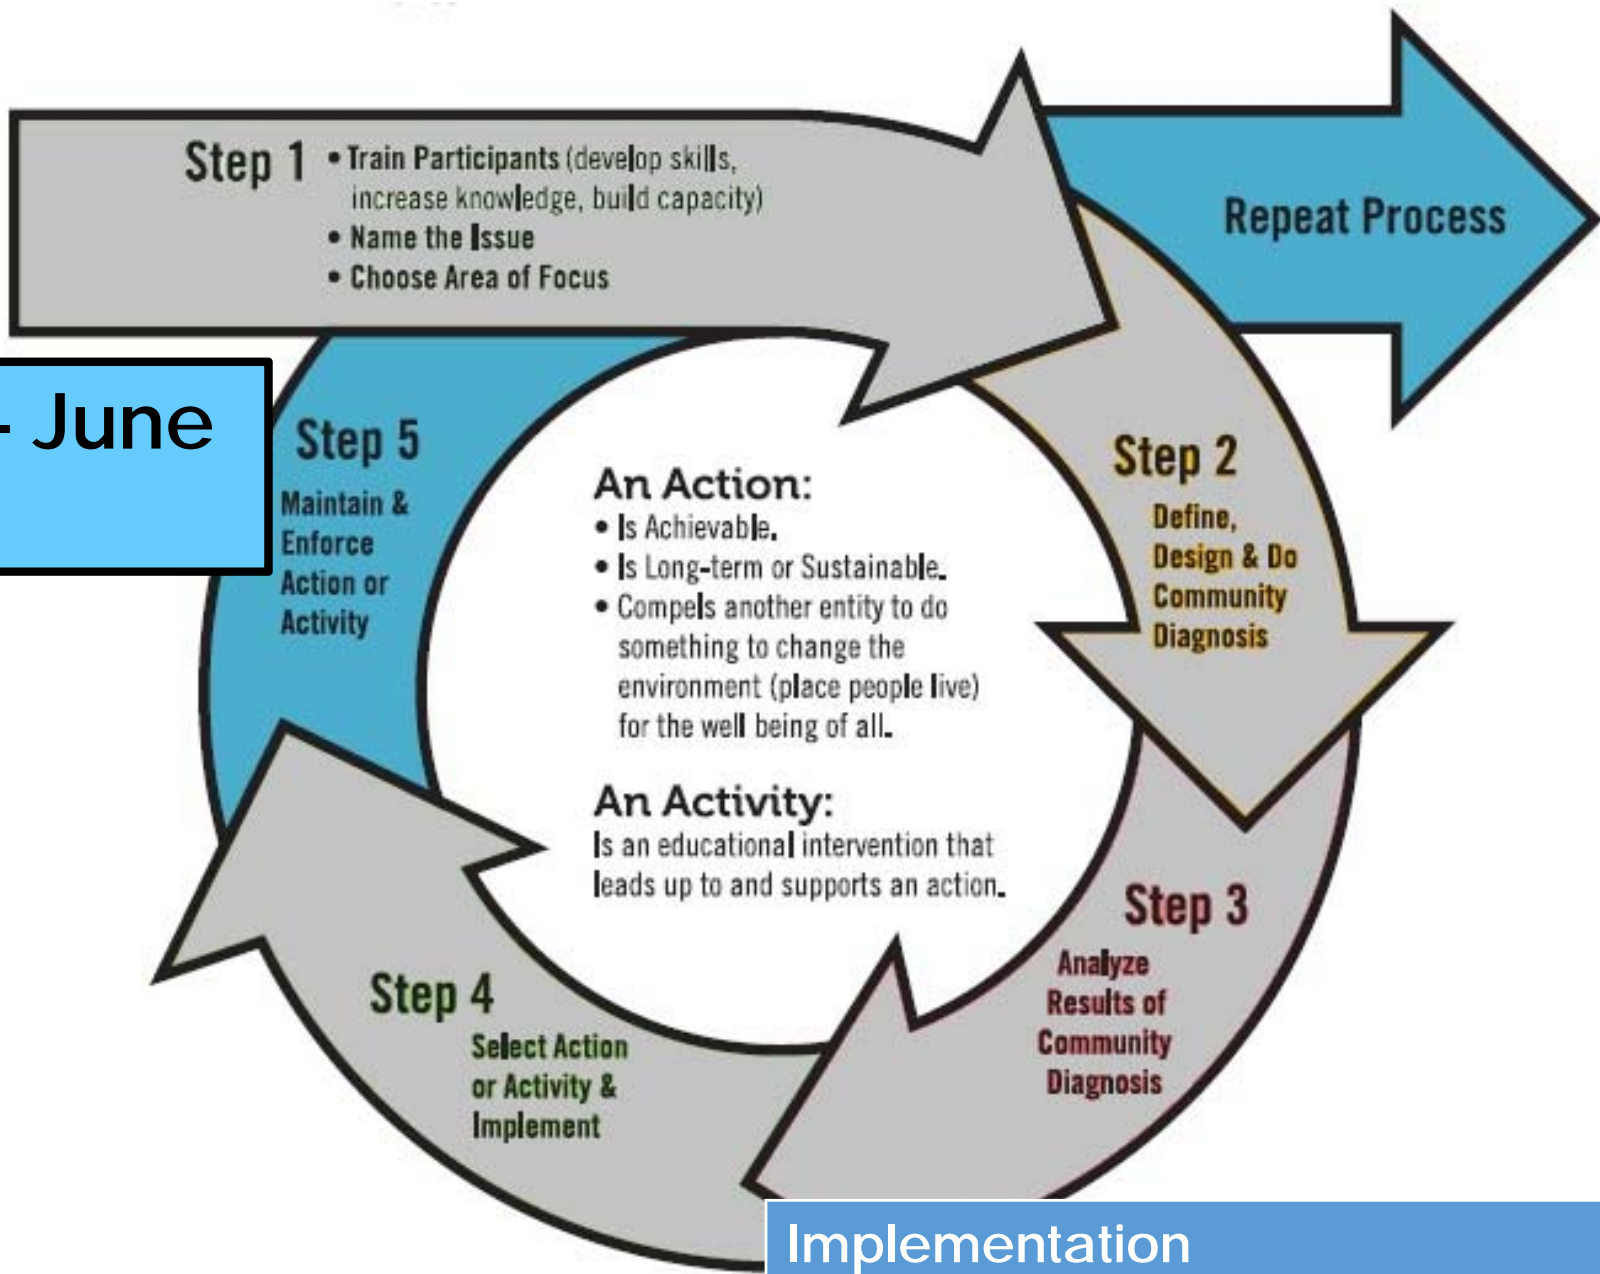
Step 1
• Train Participants (develop skills, increase knowledge, build capacity)
• Name the Issue
• Choose Area of Focus

Repeat Process

- June

Step 5
Maintain & Enforce Action or Activity

An Action:
• Is Achievable.
• Is Long-term or Sustainable.
• Compels another entity to do something to change the environment (place people live) for the well being of all.

An Activity:
Is an educational intervention that leads up to and supports an action.

Step 2
Define, Design & Do Community Diagnosis

Step 3
Analyze Results of Community Diagnosis

Step 4
Select Action or Activity & Implement

Implementation